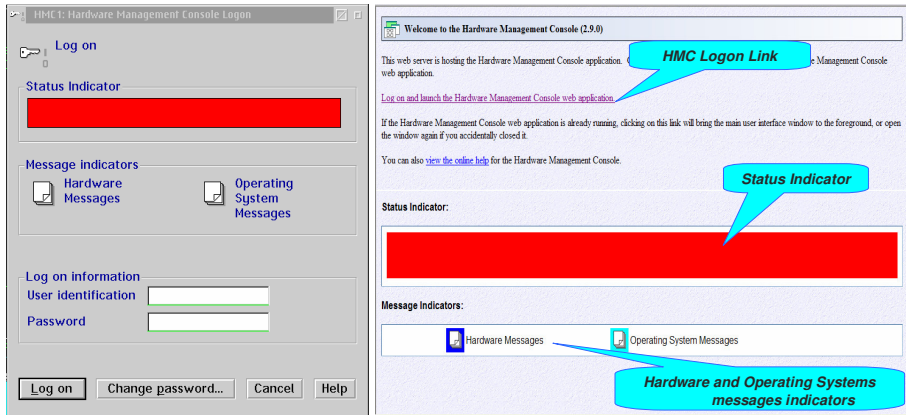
HMC1: Hardware Management Console Logon

Log on

Status Indicator

Message indicators

Hardware Messages

Operating System Messages

Log on information

User identification

Password

Log on

Change password...

Cancel

Help

Welcome to the Hardware Management Console (2.9.0)

HMC Logon Link

This web server is hosting the Hardware Management Console application. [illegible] Management Console web application.

Log on and launch the Hardware Management Console web application.

If the Hardware Management Console web application is already running, clicking on this link will bring the main user interface window to the foreground, or open the window again if you accidentally closed it.

You can also view the online help for the Hardware Management Console.

Status Indicator

Status Indicator:

Message Indicators:

Hardware Messages

Operating System Messages

Hardware and Operating Systems messages indicators